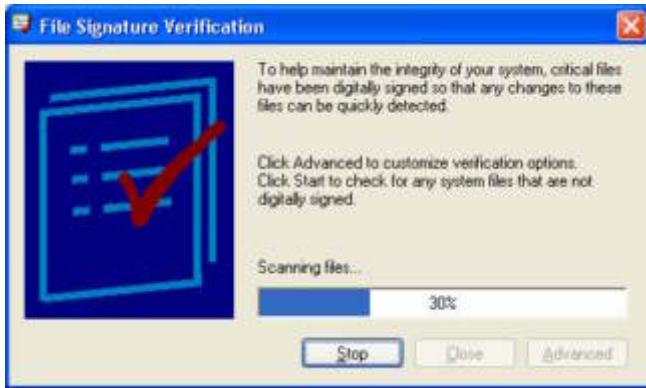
File Signature Verification

To help maintain the integrity of your system, critical files have been digitally signed so that any changes to these files can be quickly detected.

Click Advanced to customize verification options. Click Start to check for any system files that are not digitally signed.

Scanning files...

30%

Stop

Close

Advanced